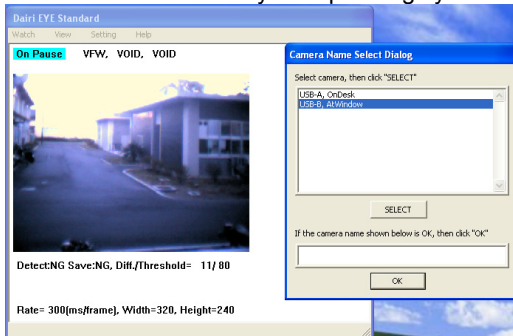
Dairi EYE Standard
Watch View Setting Help
On Pause VFW, VOID, VOID

Detect:NG Save:NG, Diff./Threshold= 11/ 80

Rate= 300(ms/frame), Width=320, Height=240

Camera Name Select Dialog
Select camera, then click "SELECT"
USB-A, OnDesk
USB-B, AtWindow
SELECT
If the camera name shown below is OK, then click "OK"
OK